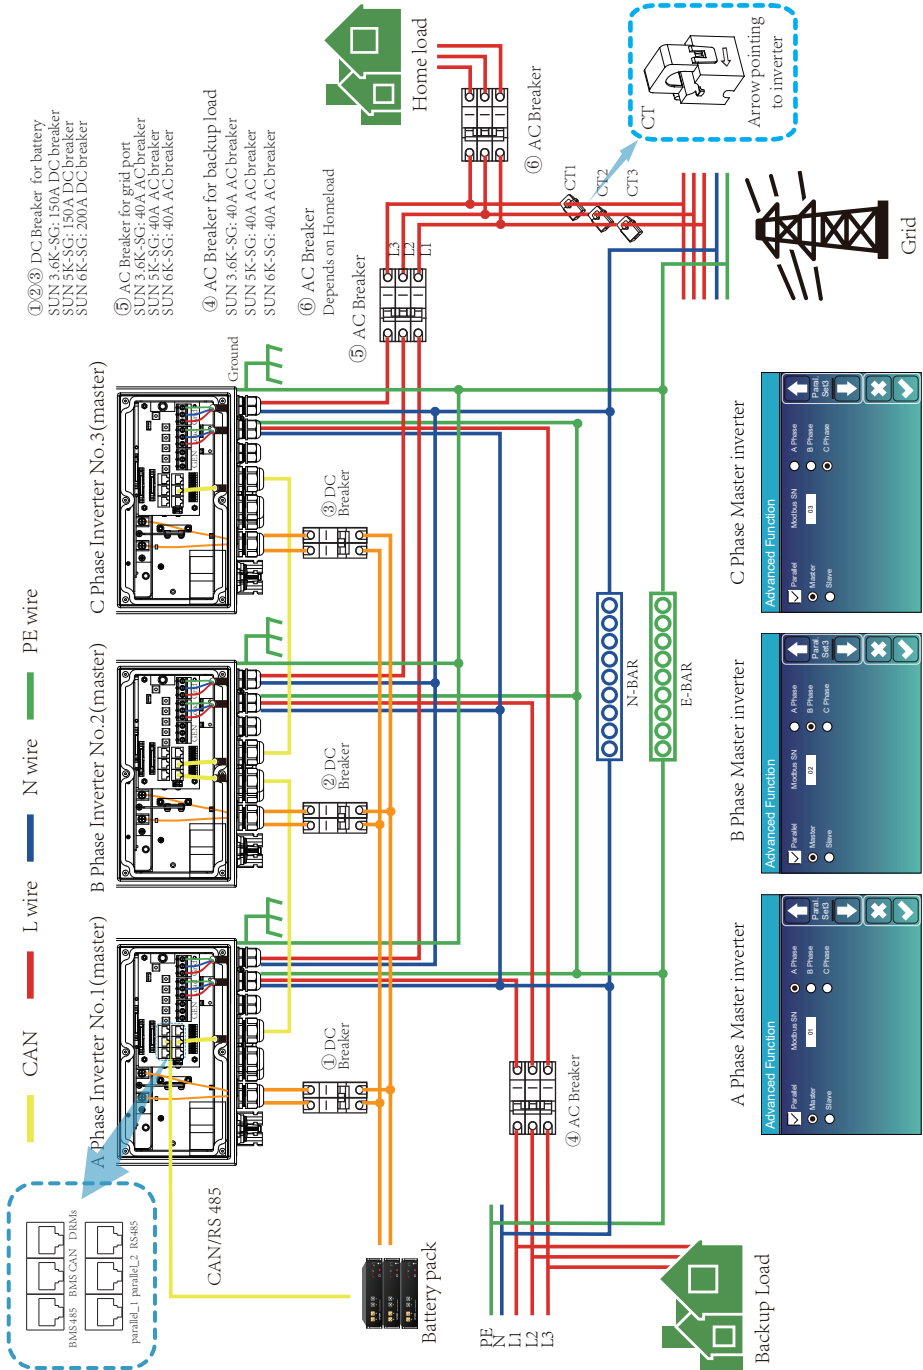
①②③ DC Breaker for battery
SUN 3.6K-SG: 150A DC breaker
SUN 5K-SG: 150A DC breaker
SUN 6K-SG: 200A DC breaker

⑤ AC Breaker for grid port
SUN 3.6K-SG: 40A AC breaker
SUN 5K-SG: 40A AC breaker
SUN 6K-SG: 40A AC breaker

④ AC Breaker for backup load
SUN 3.6K-SG: 40A AC breaker
SUN 5K-SG: 40A AC breaker
SUN 6K-SG: 40A AC breaker

⑥ AC Breaker
Depends on Homeload

Home load

⑥ AC Breaker

CT

Arrow pointing to inverter

CT1
CT2
CT3

Grid

L3
L2
L1

⑤ AC Breaker

Ground

C Phase Inverter No.3(master)

③ DC Breaker

B Phase Inverter No.2(master)

② DC Breaker

A Phase Inverter No.1(master)

① DC Breaker

N-BAR

E-BAR

④ AC Breaker

CAN

L wire

N wire

PE wire

BMS485 BMS CAN DRMs
parallel_1 parallel_2 RS485

CAN/RS 485

Battery pack

PE
N
L1
L2
L3

Backup Load

C Phase Master inverter

Advanced Function
Parallel
Master
Slave
Modbus SN
03
A Phase
B Phase
C Phase
Paral. Set3

B Phase Master inverter

Advanced Function
Parallel
Master
Slave
Modbus SN
02
A Phase
B Phase
C Phase
Paral. Set3

A Phase Master inverter

Advanced Function
Parallel
Master
Slave
Modbus SN
01
A Phase
B Phase
C Phase
Paral. Set3